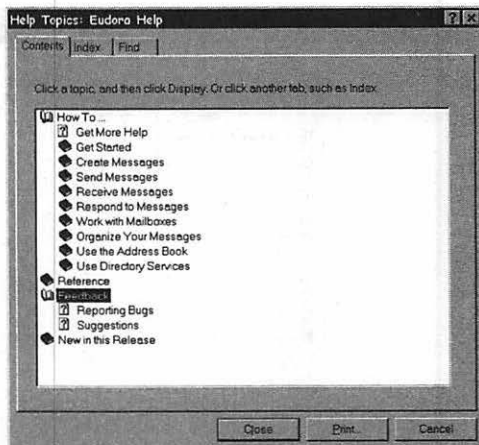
Help Topics: Eudora Help

Contents | Index | Find

Click a topic, and then click Display. Or click another tab, such as Index.

How To...
Get More Help
Get Started
Create Messages
Send Messages
Receive Messages
Respond to Messages
Work with Mailboxes
Organize Your Messages
Use the Address Book
Use Directory Services
Reference
Feedback
Reporting Bugs
Suggestions
New in this Release

Close | Print... | Cancel